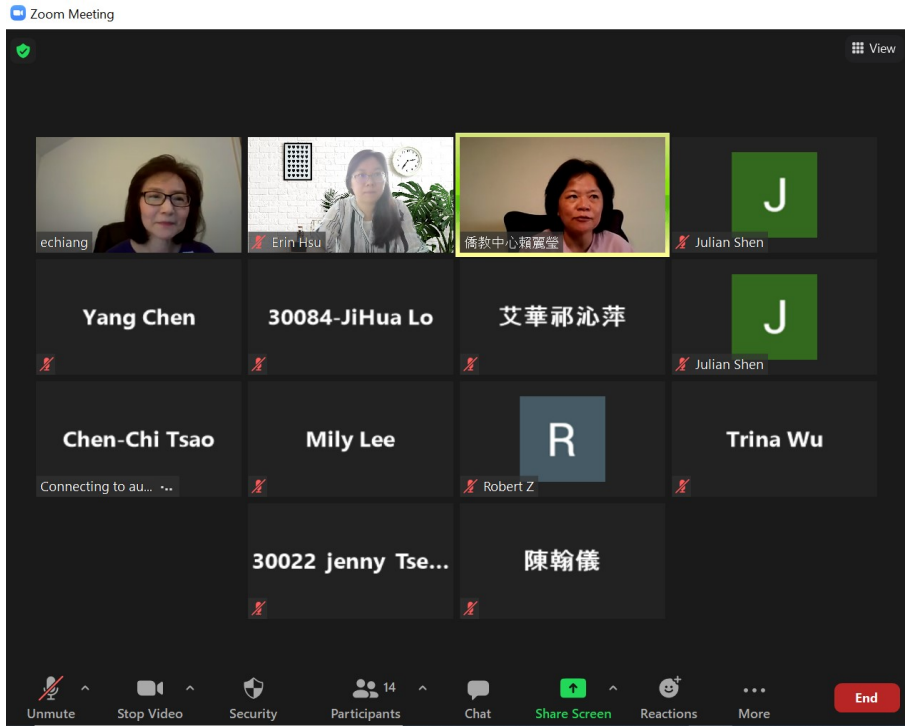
Zoom Meeting

View

echiang

Erin Hsu

僑教中心賴麗瑩

J

Julian Shen

Yang Chen

30084-JiHua Lo

艾華祁沁萍

J

Julian Shen

Chen-Chi Tsao

Connecting to au...

Mily Lee

R

Robert Z

Trina Wu

30022 jenny Tse...

陳翰儀

Unmute

Stop Video

Security

14

Participants

Chat

Share Screen

Reactions

More

End